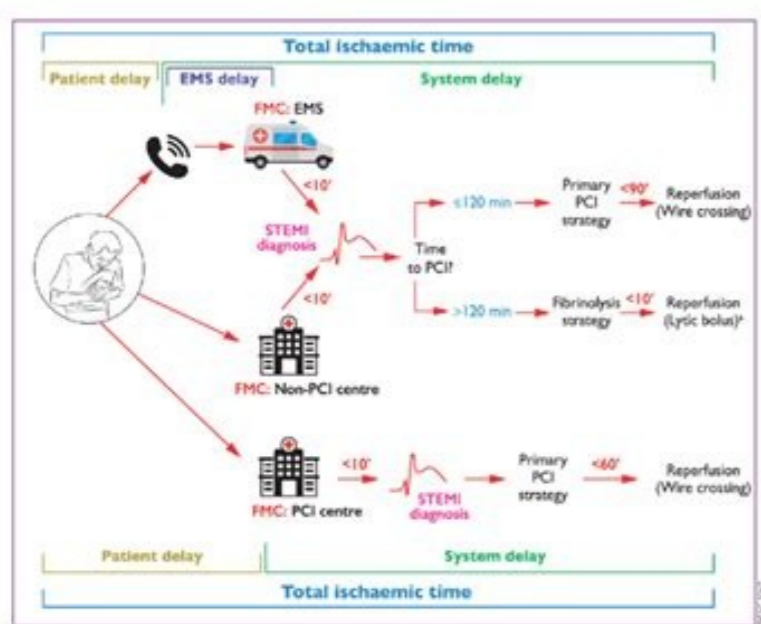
Total ischaemic time

Patient delay

EMS delay

System delay

FMC: EMS

<10'

STEMI diagnosis

<10'

Time to PCI?

≤120 min

Primary PCI strategy

<90'

Reperfusion (Wire crossing)

>120 min

Fibrinolysis strategy

<10'

Reperfusion (Lytic bolus)ᵃ

FMC: Non-PCI centre

FMC: PCI centre

<10'

STEMI diagnosis

Primary PCI strategy

<60'

Reperfusion (Wire crossing)

Patient delay

System delay

Total ischaemic time